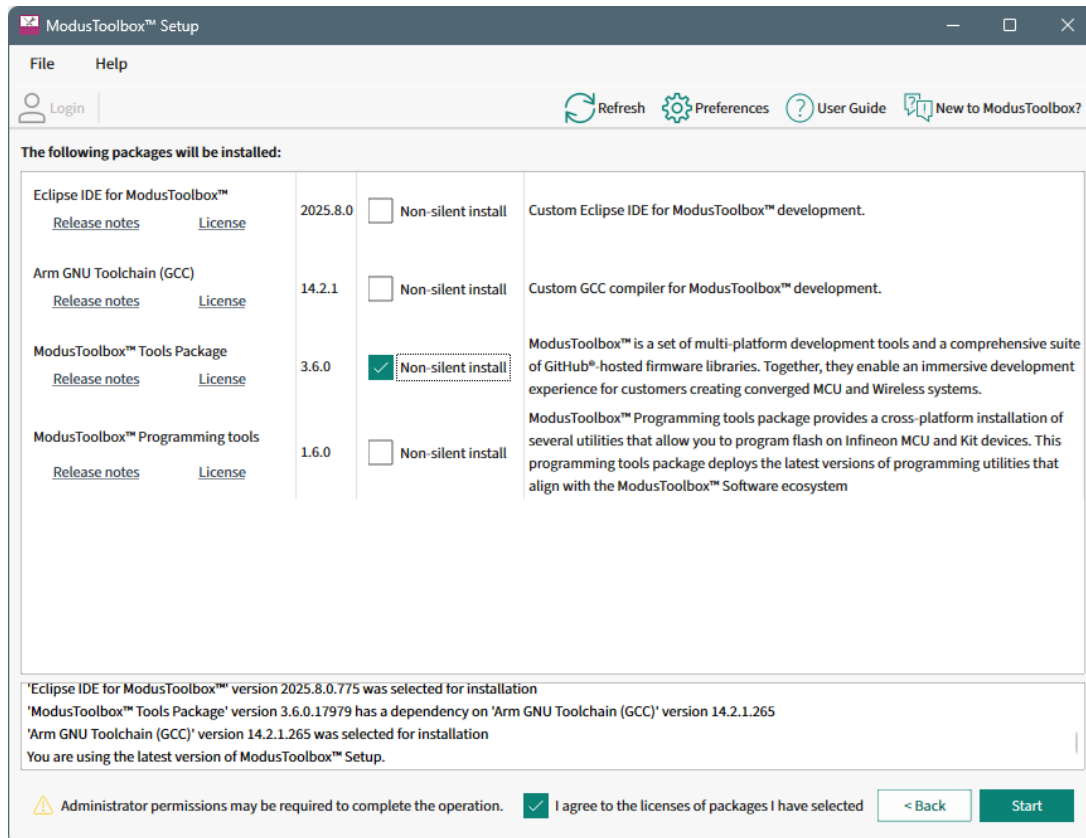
ModusToolbox™ Setup

File Help

Login

Refresh Preferences User Guide New to ModusToolbox?

The following packages will be installed:

| Package | Version | Install | Description |
|---|---|---|---|
| Eclipse IDE for ModusToolbox™ Release notes License | 2025.8.0 | Non-silent install | Custom Eclipse IDE for ModusToolbox™ development. |
| Arm GNU Toolchain (GCC) Release notes License | 14.2.1 | Non-silent install | Custom GCC compiler for ModusToolbox™ development. |
| ModusToolbox™ Tools Package Release notes License | 3.6.0 | Non-silent install | ModusToolbox™ is a set of multi-platform development tools and a comprehensive suite of GitHub®-hosted firmware libraries. Together, they enable an immersive development experience for customers creating converged MCU and Wireless systems. |
| ModusToolbox™ Programming tools Release notes License | 1.6.0 | Non-silent install | ModusToolbox™ Programming tools package provides a cross-platform installation of several utilities that allow you to program flash on Infineon MCU and Kit devices. This programming tools package deploys the latest versions of programming utilities that align with the ModusToolbox™ Software ecosystem |

'Eclipse IDE for ModusToolbox™' version 2025.8.0.775 was selected for installation
'ModusToolbox™ Tools Package' version 3.6.0.17979 has a dependency on 'Arm GNU Toolchain (GCC)' version 14.2.1.265
'Arm GNU Toolchain (GCC)' version 14.2.1.265 was selected for installation
You are using the latest version of ModusToolbox™ Setup.

Administrator permissions may be required to complete the operation.

I agree to the licenses of packages I have selected

< Back

Start